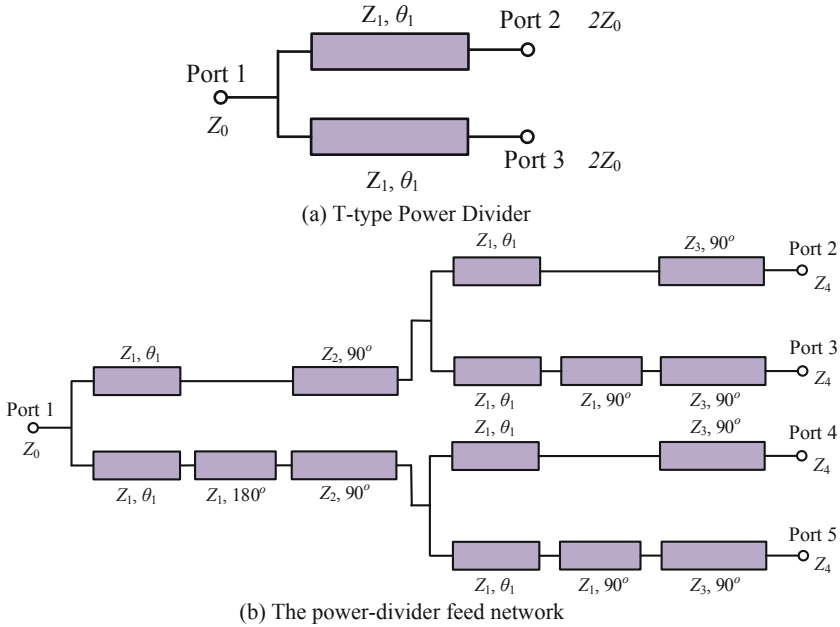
$Z_1$, $\theta_1$

Port 2 $2Z_0$

Port 1

$Z_0$

Port 3 $2Z_0$

$Z_1$, $\theta_1$

(a) T-type Power Divider

$Z_1$, $\theta_1$

$Z_3$, $90^o$

Port 2

$Z_4$

$Z_1$, $\theta_1$

$Z_2$, $90^o$

Port 3

$Z_4$

$Z_1$, $\theta_1$

$Z_1$, $90^o$

$Z_3$, $90^o$

Port 1

$Z_0$

$Z_1$, $\theta_1$

$Z_3$, $90^o$

Port 4

$Z_4$

$Z_1$, $\theta_1$

$Z_1$, $180^o$

$Z_2$, $90^o$

Port 5

$Z_4$

$Z_1$, $\theta_1$

$Z_1$, $90^o$

$Z_3$, $90^o$

(b) The power-divider feed network